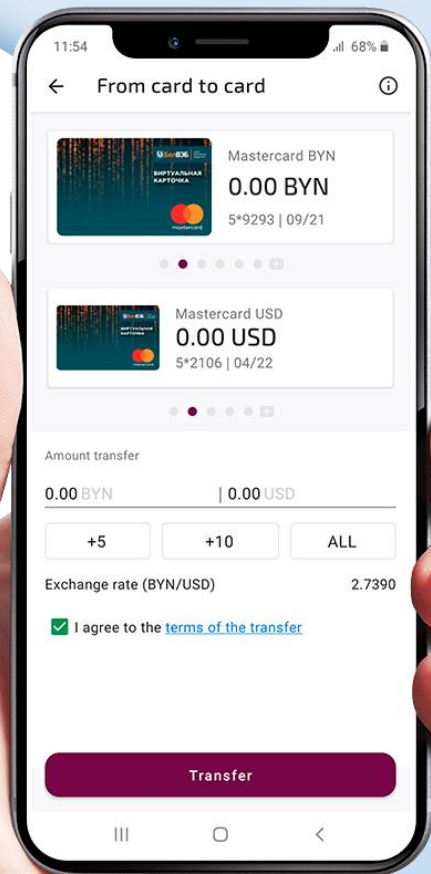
11:54

68%

From card to card

БелВЭБ

ВИРТУАЛЬНАЯ КАРТОЧКА

mastercard

Mastercard BYN

0.00 BYN

5*9293 | 09/21

БелВЭБ

ВИРТУАЛЬНАЯ КАРТОЧКА

Mastercard USD

0.00 USD

5*2106 | 04/22

Amount transfer

0.00 BYN | 0.00 USD

+5

+10

ALL

Exchange rate (BYN/USD) 2.7390

I agree to the terms of the transfer

Transfer